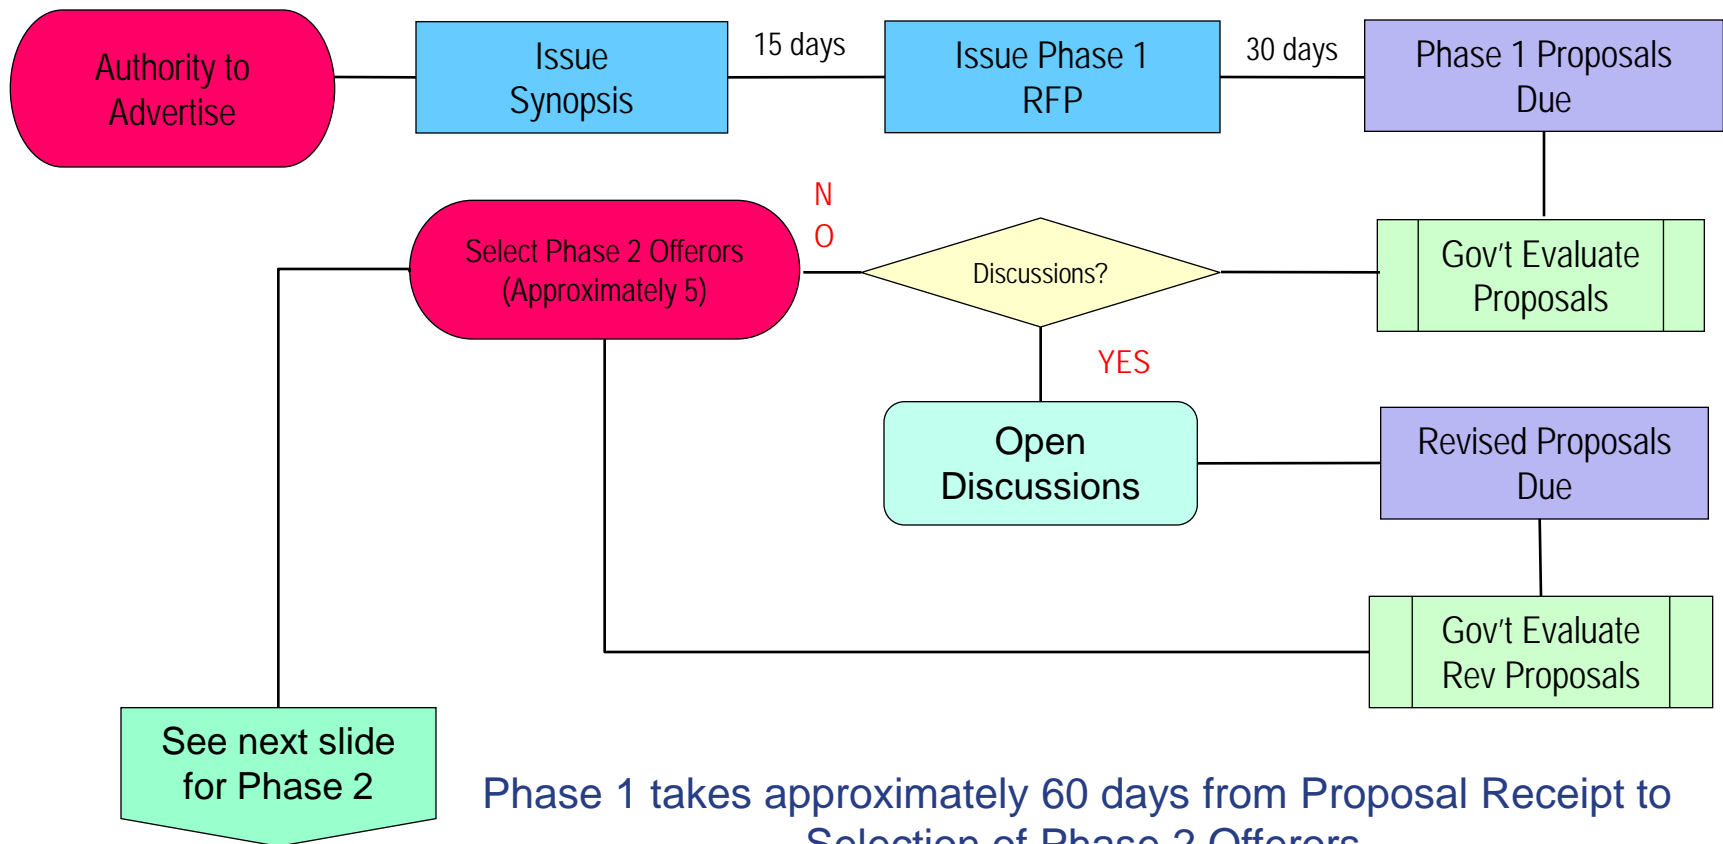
Authority to Advertise

Issue Synopsis

15 days

Issue Phase 1 RFP

30 days

Phase 1 Proposals Due

Gov't Evaluate Proposals

Discussions?

N O

Select Phase 2 Offerors (Approximately 5)

YES

Open Discussions

Revised Proposals Due

Gov't Evaluate Rev Proposals

See next slide for Phase 2

Phase 1 takes approximately 60 days from Proposal Receipt to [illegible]